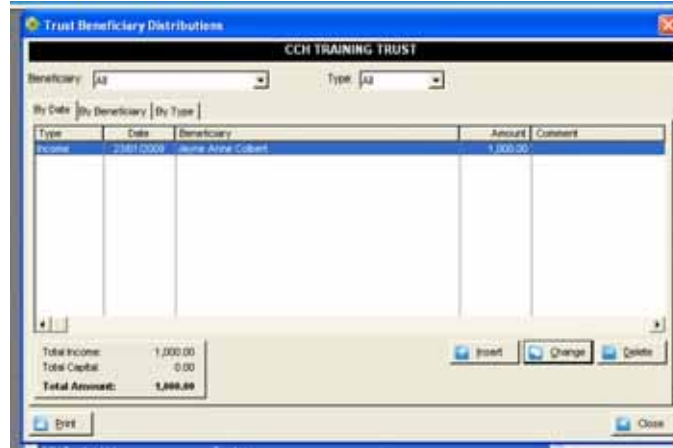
Trust Beneficiary Distributions

CCH TRAINING TRUST

Beneficiary: All

Type: All

By Date | By Beneficiary | By Type

| Type | Date | Beneficiary | Amount | Comment |
|---|---|---|---|---|
| Income | 23/01/2009 | Jayne Anne Colbert | 1,000.00 | |

Total Income: 1,000.00
Total Capital: 0.00
Total Amount: 1,000.00

Insert
Change
Delete

Print

Close